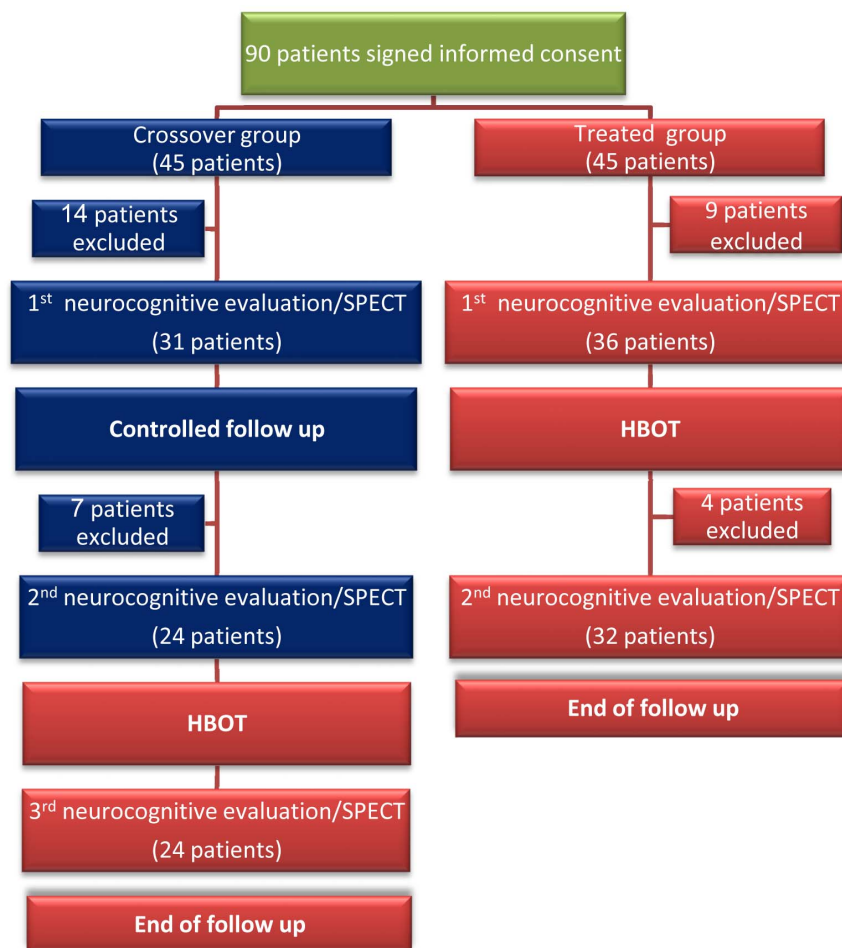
90 patients signed informed consent

Crossover group
(45 patients)

14 patients excluded

1$^{st}$ neurocognitive evaluation/SPECT
(31 patients)

Controlled follow up

7 patients excluded

2$^{nd}$ neurocognitive evaluation/SPECT
(24 patients)

HBOT

3$^{rd}$ neurocognitive evaluation/SPECT
(24 patients)

End of follow up

Treated group
(45 patients)

9 patients excluded

1$^{st}$ neurocognitive evaluation/SPECT
(36 patients)

HBOT

4 patients excluded

2$^{nd}$ neurocognitive evaluation/SPECT
(32 patients)

End of follow up